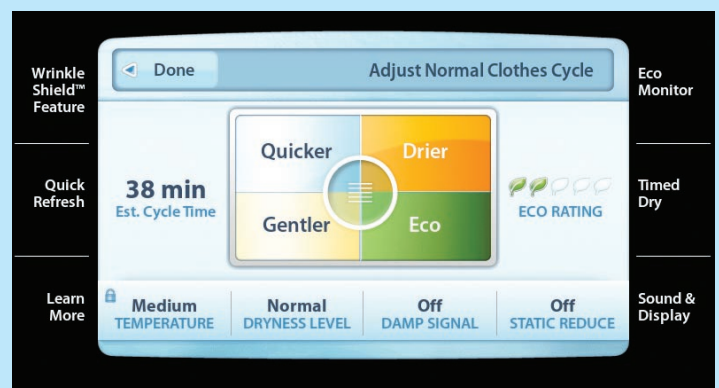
Wrinkle Shield™ Feature

Quick Refresh

Learn More

Done

Adjust Normal Clothes Cycle

38 min
Est. Cycle Time

Quicker

Drier

Gentler

Eco

ECO RATING

Medium
TEMPERATURE

Normal
DRYNESS LEVEL

Off
DAMP SIGNAL

Off
STATIC REDUCE

Eco Monitor

Timed Dry

Sound & Display